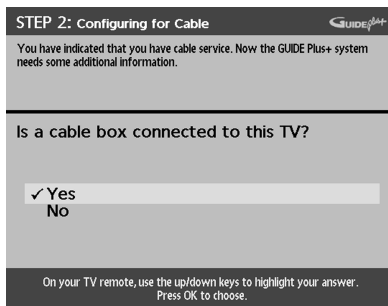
STEP 2: Configuring for Cable
GUIDEplus+

You have indicated that you have cable service. Now the GUIDE Plus+ system needs some additional information.

Is a cable box connected to this TV?

✓ Yes
No

On your TV remote, use the up/down keys to highlight your answer. Press OK to choose.